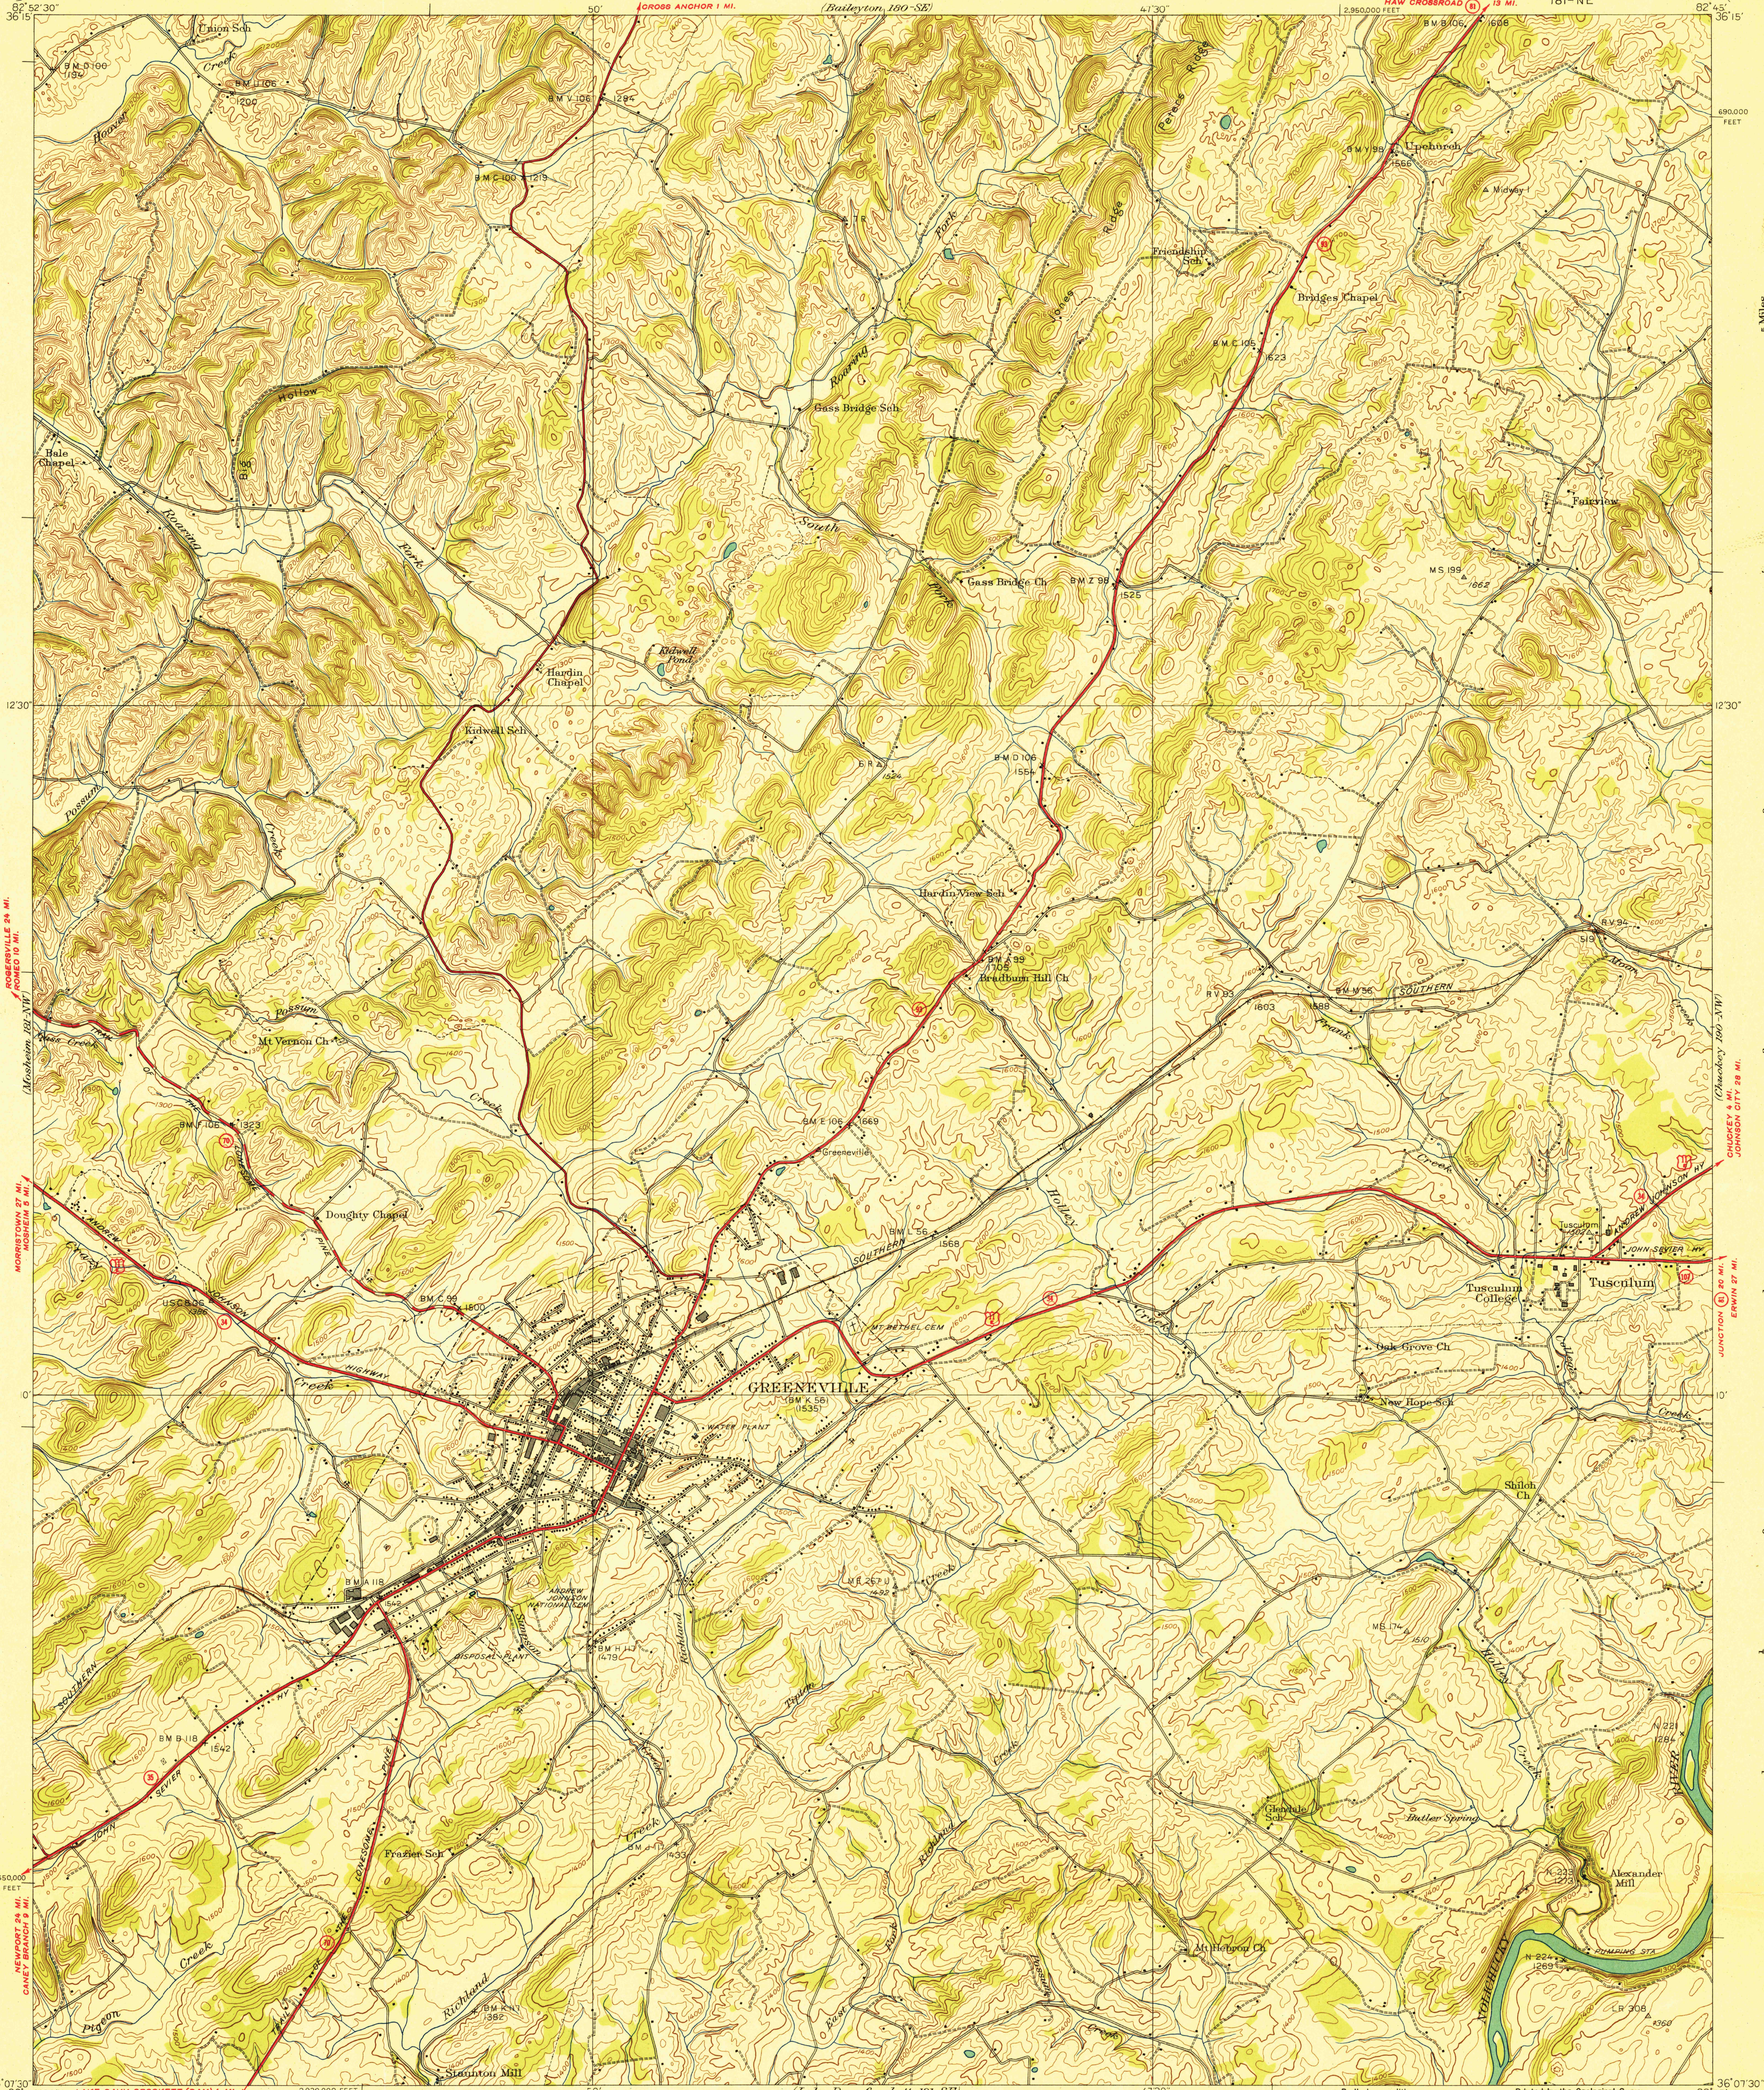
36°15'
82°52'30"
CROSS ANCHOR 1 MI.
(Baileyton 180 SE)
47'30"
NEW CROSSROAD 13 MI.
82°45'
Upshurch
Friendship Sch.
Bridges Chapel
Gass Bridge Sch.
Gass Bridge Ch.
Fairview
Hardin Chapel
Kotesell Sch.
12'30"
Hardin View Sch.
Bradburn Hill Ch.
Mt Vernon Ch.
Doughty Chapel
GREENEVILLE
Tusculum College
Tusculum
Oak Grove Ch.
Shiloh Ch.
ROGERSVILLE 24 MI.
MORRISTOWN 27 MI.
(Chuckey 180 NW)
CHUCKEY 27 MI.
JOHNSON CITY 28 MI.
JONESBORO 27 MI.
Butler Spring
Alexander Mill
Mt Hebron Ch.
Pruitt Sch.
Stanton Mill
NEWPORT 29 MI.
36°07'30"